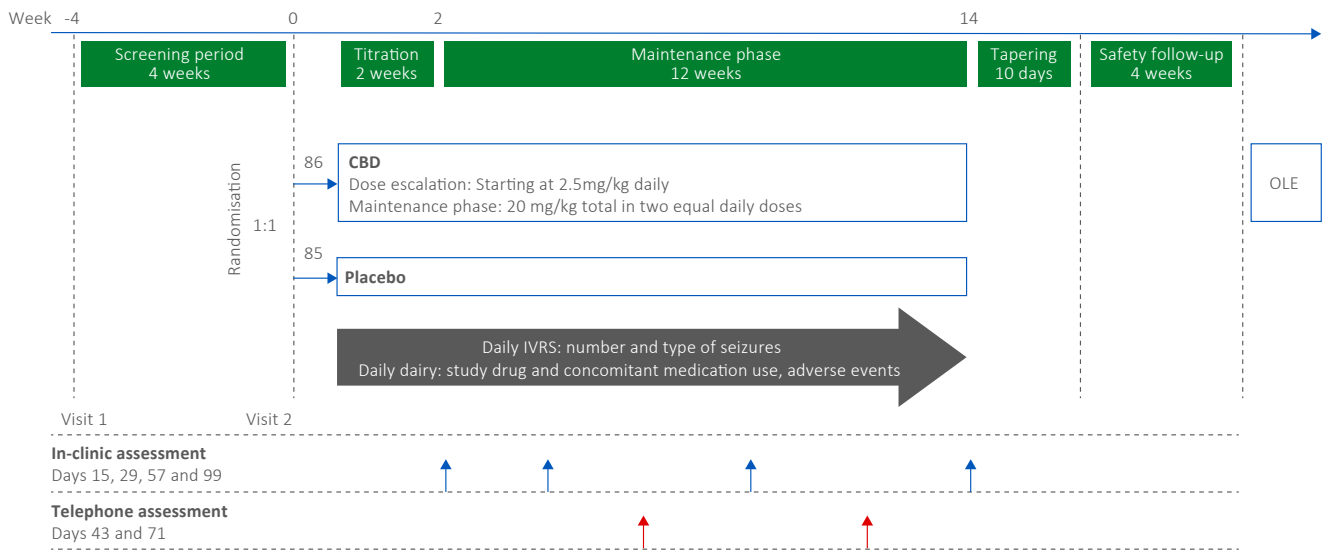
Week -4 0 2 14

Screening period
4 weeks

Titration
2 weeks

Maintenance phase
12 weeks

Tapering
10 days

Safety follow-up
4 weeks

Randomisation

1:1

86

**CBD**
Dose escalation: Starting at 2.5mg/kg daily
Maintenance phase: 20 mg/kg total in two equal daily doses

OLE

85

**Placebo**

Daily IVRS: number and type of seizures
Daily dairy: study drug and concomitant medication use, adverse events

Visit 1

Visit 2

**In-clinic assessment**
Days 15, 29, 57 and 99

**Telephone assessment**
Days 43 and 71